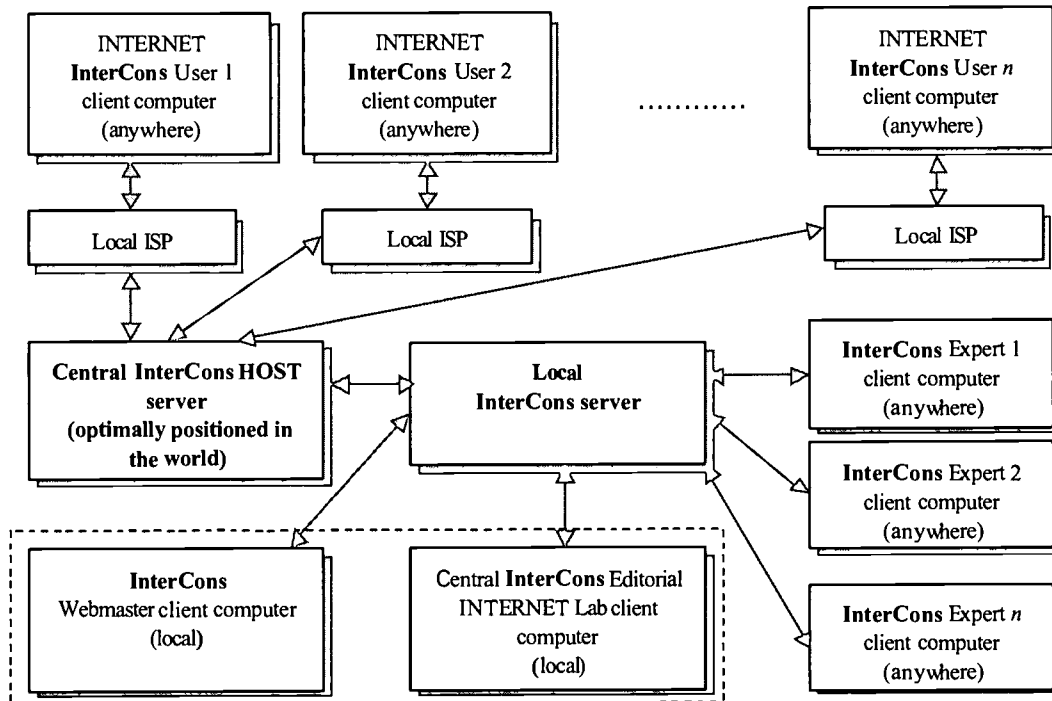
INTERNET
InterCons User 1
client computer
(anywhere)

INTERNET
InterCons User 2
client computer
(anywhere)

............

INTERNET
InterCons User $n$
client computer
(anywhere)

Local ISP

Local ISP

Local ISP

Central InterCons HOST server
(optimally positioned in the world)

Local
InterCons server

InterCons Expert 1
client computer
(anywhere)

InterCons Expert 2
client computer
(anywhere)

InterCons
Webmaster client computer
(local)

Central InterCons Editorial
INTERNET Lab client
computer
(local)

InterCons Expert $n$
client computer
(anywhere)